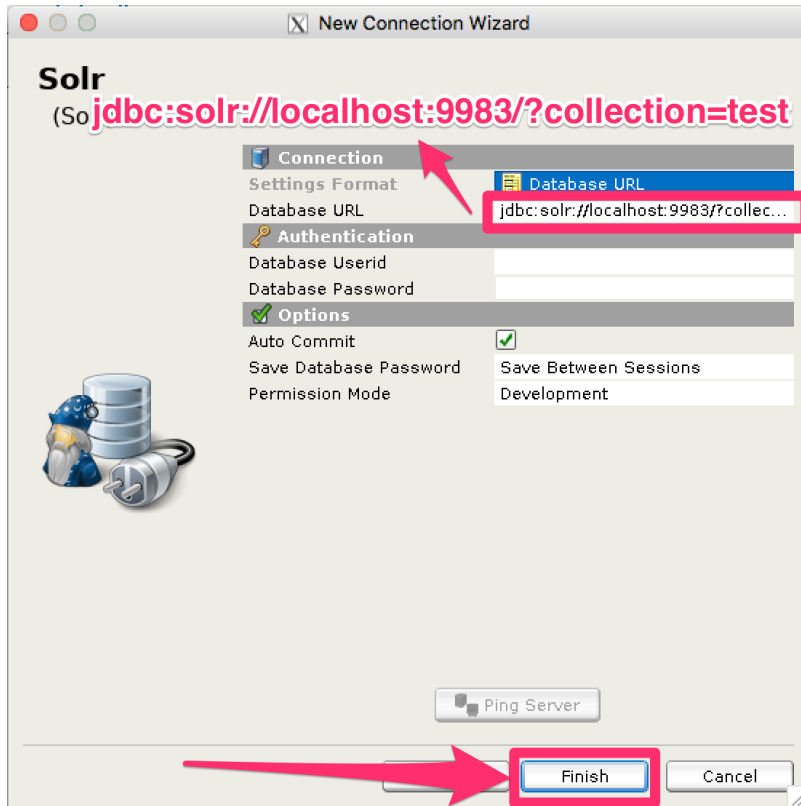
New Connection Wizard

Solr
(So

jdbc:solr://localhost:9983/?collection=test

Connection
Settings Format | Database URL
Database URL | jdbc:solr://localhost:9983/?collec...
Authentication
Database Userid
Database Password
Options
Auto Commit
Save Database Password | Save Between Sessions
Permission Mode | Development

Ping Server

Finish
Cancel